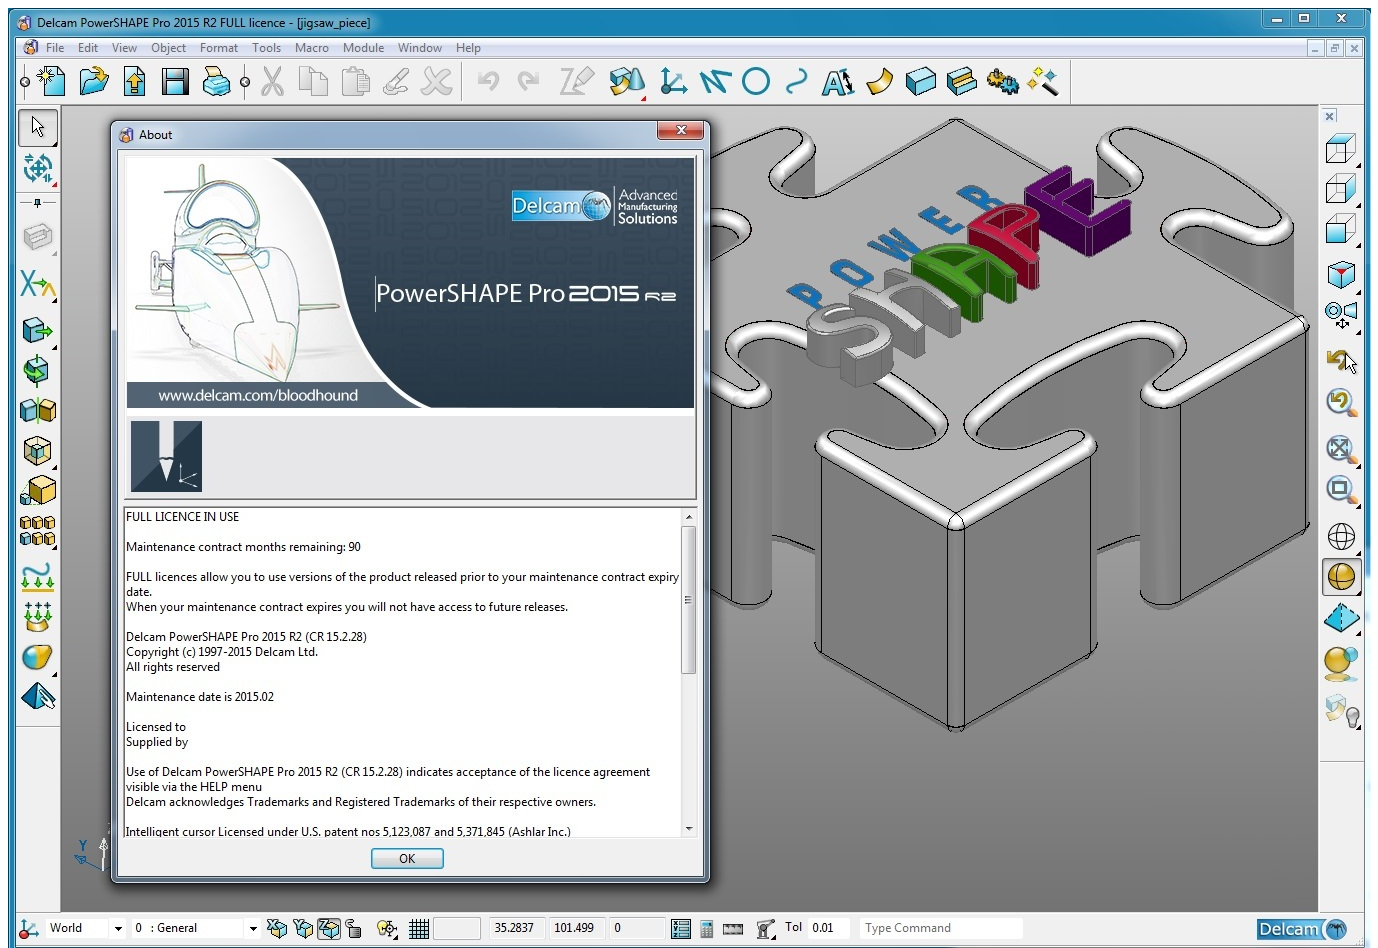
Delcam PowerSHAPE Pro 2015 R2 FULL licence - [jigsaw_piece]

File Edit View Object Format Tools Macro Module Window Help

About

Delcam Advanced Manufacturing Solutions

PowerSHAPE Pro 2015 R2

www.delcam.com/bloodhound

FULL LICENCE IN USE

Maintenance contract months remaining: 90

FULL licences allow you to use versions of the product released prior to your maintenance contract expiry date.
When your maintenance contract expires you will not have access to future releases.

Delcam PowerSHAPE Pro 2015 R2 (CR 15.2.28)
Copyright (c) 1997-2015 Delcam Ltd.
All rights reserved

Maintenance date is 2015.02

Licensed to
Supplied by

Use of Delcam PowerSHAPE Pro 2015 R2 (CR 15.2.28) indicates acceptance of the licence agreement visible via the HELP menu
Delcam acknowledges Trademarks and Registered Trademarks of their respective owners.

Intelligent cursor Licensed under U.S. patent nos 5,123,087 and 5,371,845 (Ashlar Inc.)

OK

POWER SHAPE

Y

World 0 : General 35.2837 101.499 0 Tol 0.01 Type Command Delcam